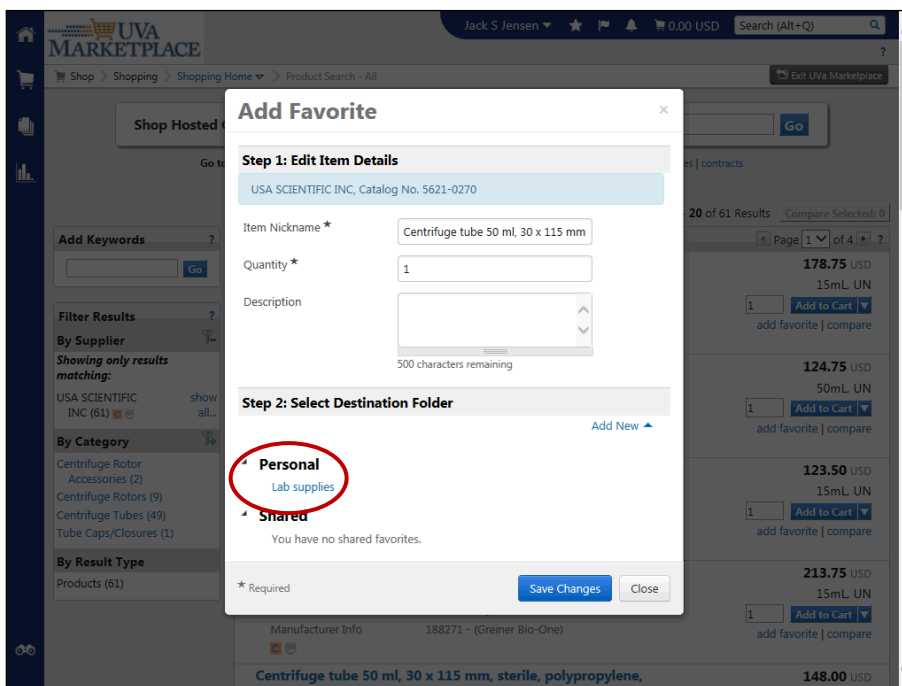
UVA MARKETPLACE

Jack S Jensen ▾ 0.00 USD Search (Alt+Q)

?

Shop > Shopping > Shopping Home ▾ > Product Search - All

Exit UVa Marketplace

Shop Hosted

Go

Go to

es | contracts

20 of 61 Results Compare Selected: 0

Add Keywords ?

Go

Page 1 of 4

Filter Results ?

By Supplier

Showing only results matching:

USA SCIENTIFIC INC (61) show all...

By Category

Centrifuge Rotor Accessories (2)

Centrifuge Rotors (9)

Centrifuge Tubes (49)

Tube Caps/Closures (1)

By Result Type

Products (61)

178.75 USD
15mL, UN
1 Add to Cart
add favorite | compare

124.75 USD
50mL, UN
1 Add to Cart
add favorite | compare

123.50 USD
15mL, UN
1 Add to Cart
add favorite | compare

213.75 USD
15mL, UN
1 Add to Cart
add favorite | compare

Manufacturer Info 188271 - (Greiner Bio-One)

Centrifuge tube 50 ml, 30 x 115 mm, sterile, polypropylene,

148.00 USD

Add Favorite

×

Step 1: Edit Item Details

USA SCIENTIFIC INC, Catalog No. 5621-0270

Item Nickname * Centrifuge tube 50 ml, 30 x 115 mm

Quantity * 1

Description

500 characters remaining

Step 2: Select Destination Folder

Add New

Personal

Lab supplies

Shared

You have no shared favorites.

* Required

Save Changes

Close